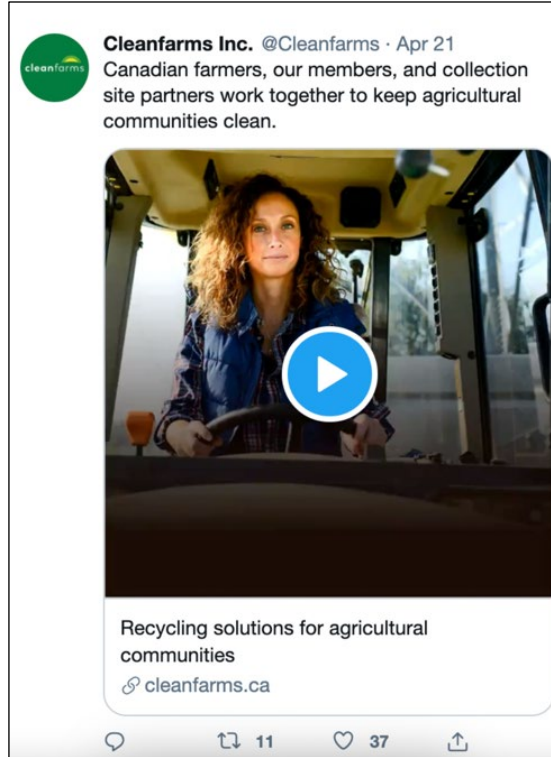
cleanfarms

Cleanfarms Inc. @Cleanfarms · Apr 21

Canadian farmers, our members, and collection site partners work together to keep agricultural communities clean.

Recycling solutions for agricultural communities

cleanfarms.ca

11 37